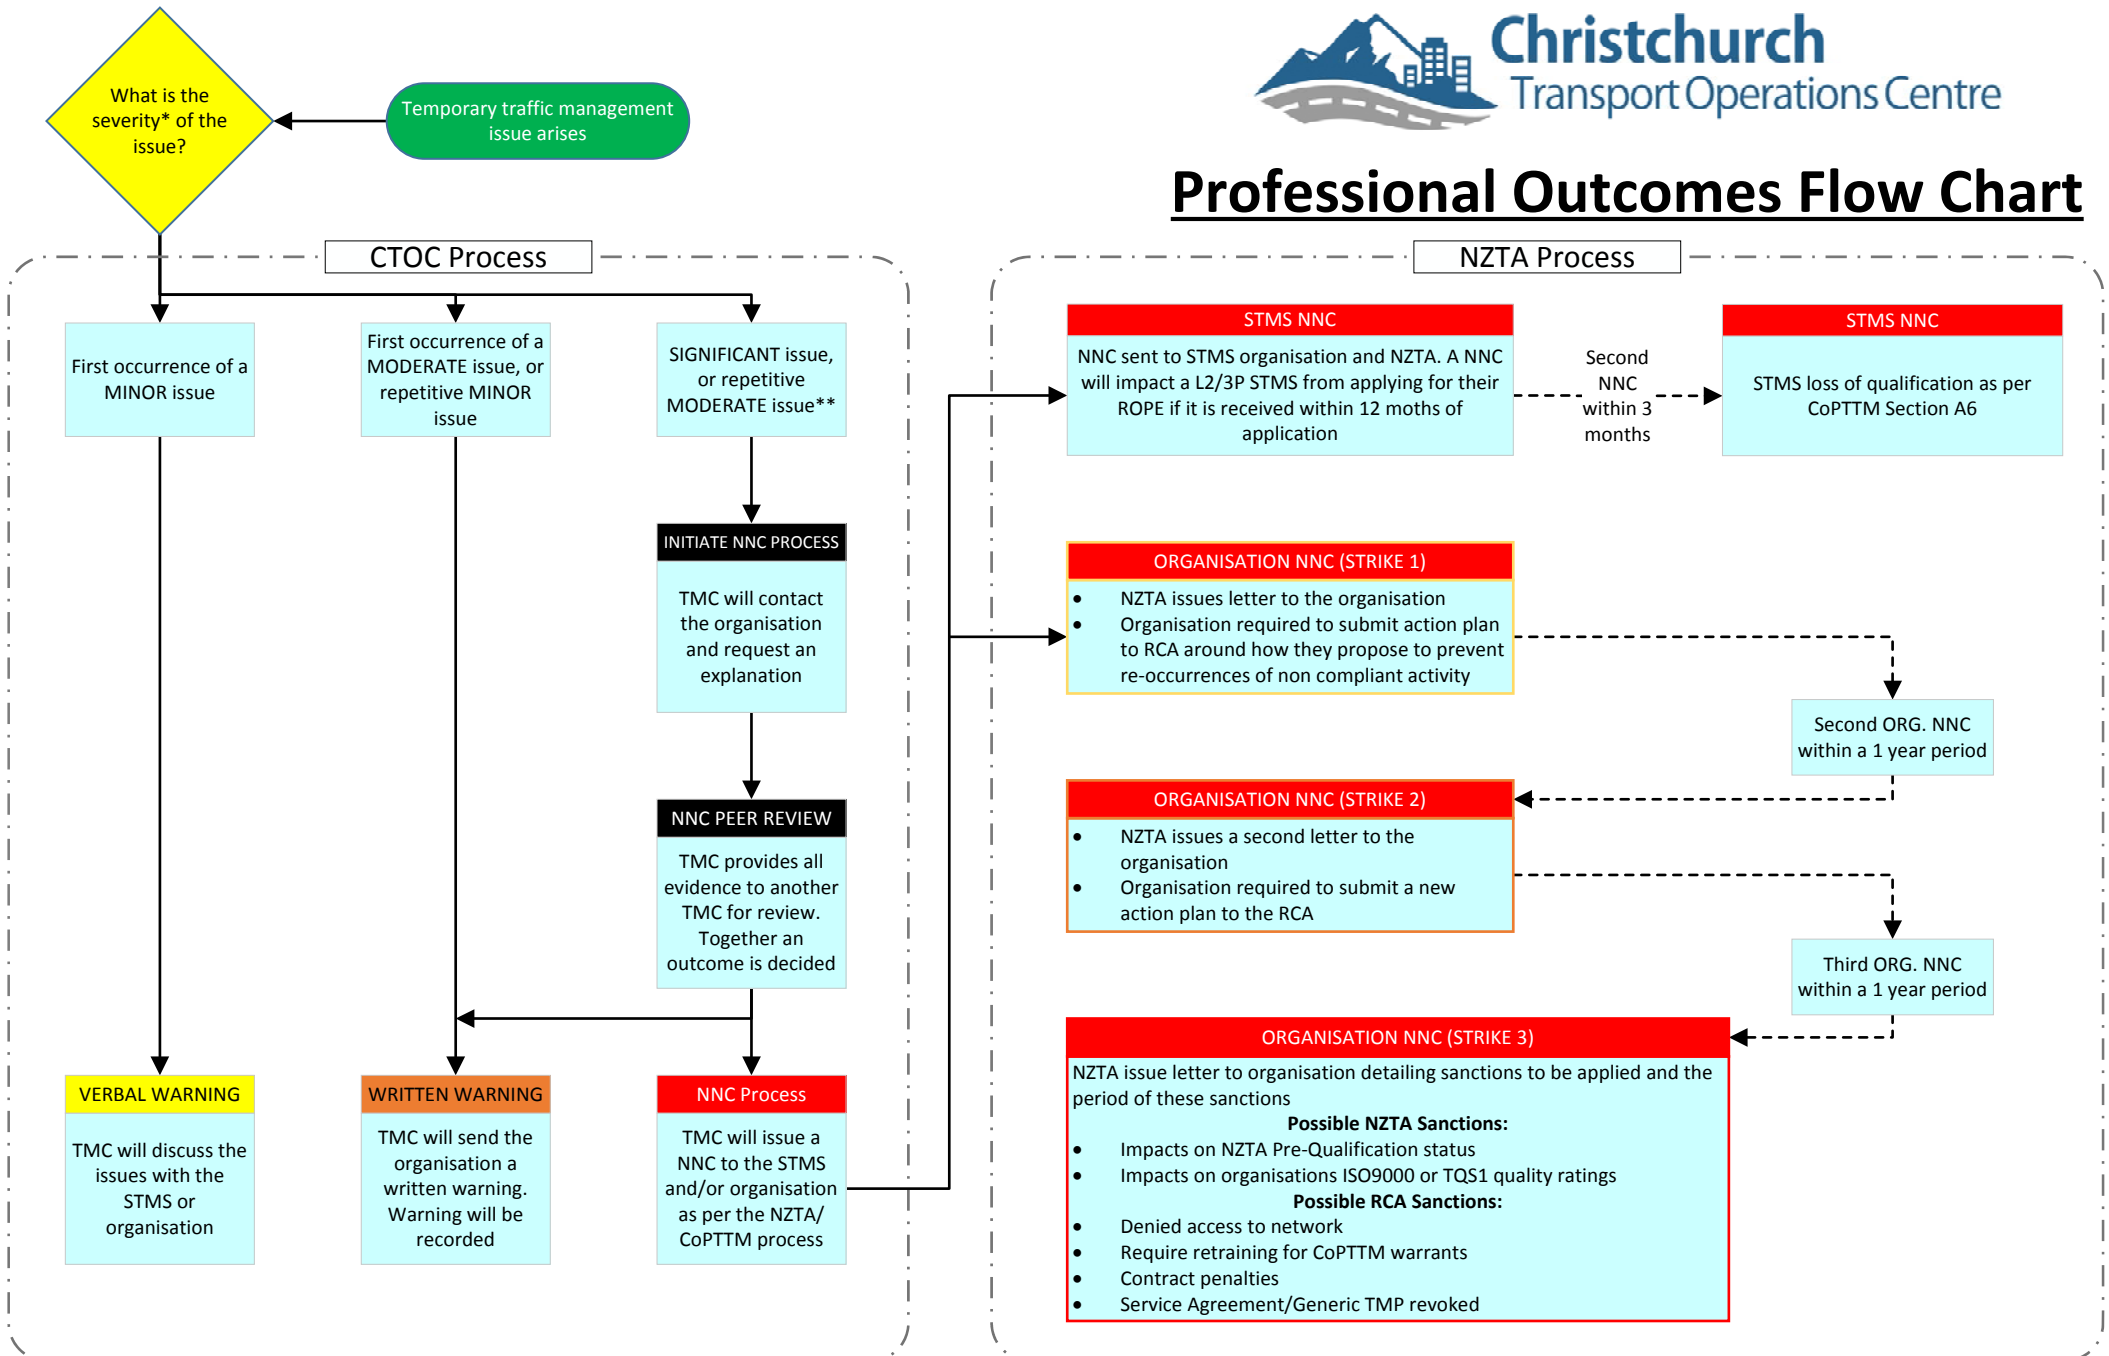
Christchurch Transport Operations Centre

Professional Outcomes Flow Chart

What is the severity* of the issue?

Temporary traffic management issue arises

CTOC Process

First occurrence of a MINOR issue

First occurrence of a MODERATE issue, or repetitive MINOR issue

SIGNIFICANT issue, or repetitive MODERATE issue**

INITIATE NNC PROCESS

TMC will contact the organisation and request an explanation

NNC PEER REVIEW

TMC provides all evidence to another TMC for review. Together an outcome is decided

VERBAL WARNING

TMC will discuss the issues with the STMS or organisation

WRITTEN WARNING

TMC will send the organisation a written warning. Warning will be recorded

NNC Process

TMC will issue a NNC to the STMS and/or organisation as per the NZTA/ CoPTTM process

NZTA Process

STMS NNC

NNC sent to STMS organisation and NZTA. A NNC will impact a L2/3P STMS from applying for their ROPE if it is received within 12 moths of application

Second NNC within 3 months

STMS NNC

STMS loss of qualification as per CoPTTM Section A6

ORGANISATION NNC (STRIKE 1)

• NZTA issues letter to the organisation
• Organisation required to submit action plan to RCA around how they propose to prevent re-occurrences of non compliant activity

Second ORG. NNC within a 1 year period

ORGANISATION NNC (STRIKE 2)

• NZTA issues a second letter to the organisation
• Organisation required to submit a new action plan to the RCA

Third ORG. NNC within a 1 year period

ORGANISATION NNC (STRIKE 3)

NZTA issue letter to organisation detailing sanctions to be applied and the period of these sanctions

Possible NZTA Sanctions:
• Impacts on NZTA Pre-Qualification status
• Impacts on organisations ISO9000 or TQS1 quality ratings

Possible RCA Sanctions:
• Denied access to network
• Require retraining for CoPTTM warrants
• Contract penalties
• Service Agreement/Generic TMP revoked